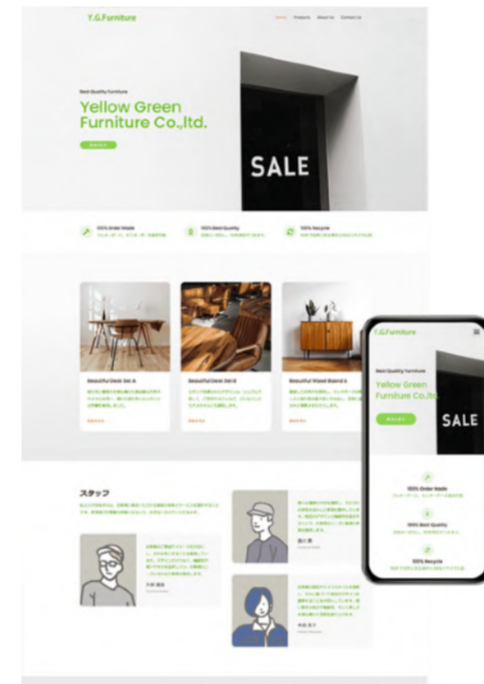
Y.G.Furniture

Home Products About Us Contact Us

Best Quality Furniture

Yellow Green Furniture Co.,ltd.

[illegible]

SALE

100% Order Made
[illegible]

100% Best Quality
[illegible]

100% Recycle
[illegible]

Beautiful Desk Set A
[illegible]
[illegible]

Beautiful Desk Set B
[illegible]
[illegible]

Beautiful Wood Board A
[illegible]
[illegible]

スタッフ
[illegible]

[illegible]

Y.G.Furniture

Best Quality Furniture

Yellow Green Furniture Co.,ltd.

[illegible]

SALE

100% Order Made
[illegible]

100% Best Quality
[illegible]

100% Recycle
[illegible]